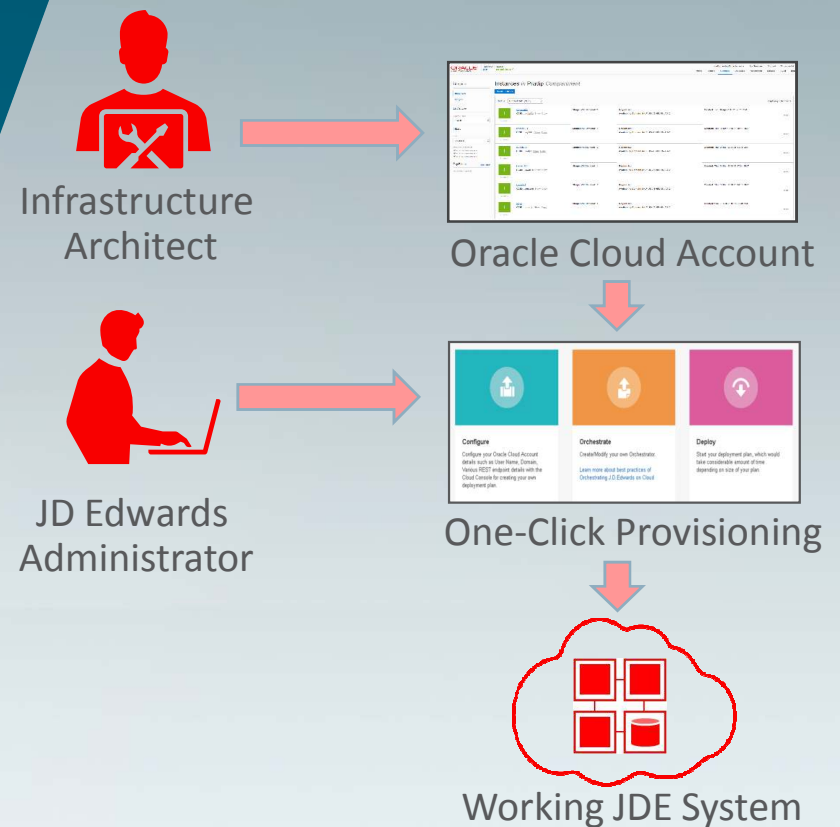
Infrastructure Architect

Instances in Prodip Compartment

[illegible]

Oracle Cloud Account

Configure

Configure your Oracle Cloud Account details such as User Name, Domain, Various REST endpoint details with the Cloud Console for creating your own deployment plan.

Orchestrate

Create/Modify your own Orchestrator.

Learn more about best practices of Orchestrating J.D.Edwards on Cloud

Deploy

Start your deployment plan, which would take considerable amount of time depending on size of your plan.

JD Edwards Administrator

One-Click Provisioning

Working JDE System